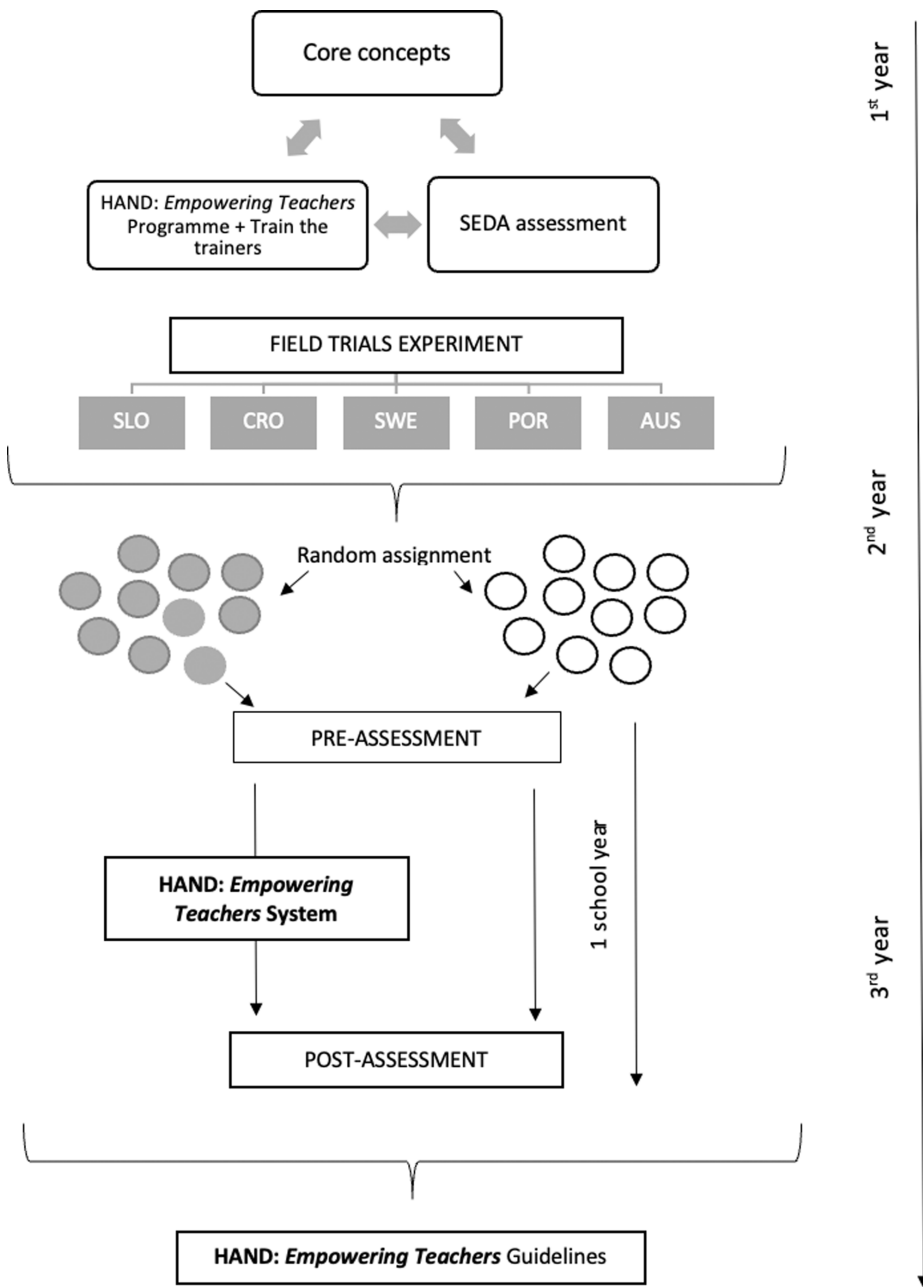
Core concepts

1$^{st}$ year

HAND: *Empowering Teachers* Programme + Train the trainers

SEDA assessment

FIELD TRIALS EXPERIMENT

SLO

CRO

SWE

POR

AUS

2$^{nd}$ year

Random assignment

PRE-ASSESSMENT

1 school year

HAND: *Empowering Teachers* System

3$^{rd}$ year

POST-ASSESSMENT

HAND: *Empowering Teachers* Guidelines